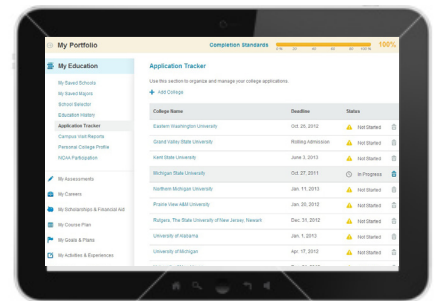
My Portfolio

Completion Standards

100%

My Education

My Saved Schools

My Saved Majors

School Selector

Education History

Application Tracker

Campus Visit Reports

Personal College Profile

NCAA Participation

My Assessments

My Careers

My Scholarships & Financial Aid

My Course Plan

My Goals & Plans

My Activities & Experiences

Application Tracker

Use this section to organize and manage your college applications.

Add College

| College Name | Deadline | Status |
|---|---|---|
| Eastern Washington University | Oct. 20, 2012 | Not Started |
| Grand Valley State University | Rolling Admission | Not Started |
| Kent State University | June 3, 2013 | Not Started |
| Michigan State University | Oct. 27, 2011 | In Progress |
| Northern Michigan University | Jan. 11, 2013 | Not Started |
| Prairie View A&M University | Jan. 20, 2013 | Not Started |
| Rutgers, The State University of New Jersey, Newark | Dec. 31, 2012 | Not Started |
| University of Alabama | Jan. 1, 2013 | Not Started |
| University of Michigan | Apr. 17, 2012 | Not Started |